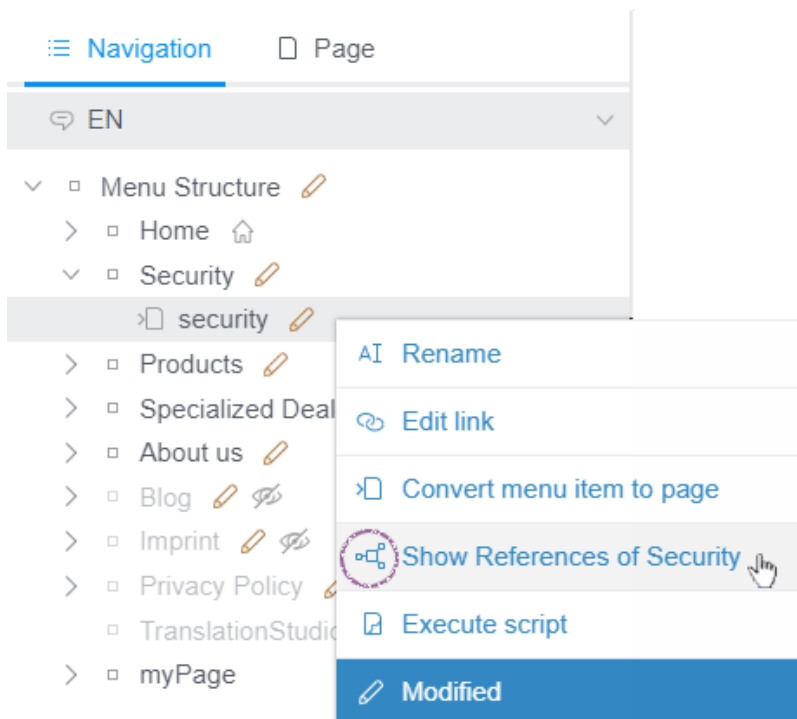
Navigation
Page
EN
Menu Structure
Home
Security
security
Products
Specialized Deal
About us
Blog
Imprint
Privacy Policy
TranslationStudic
myPage
Rename
Edit link
Convert menu item to page
Show References of Security
Execute script
Modified